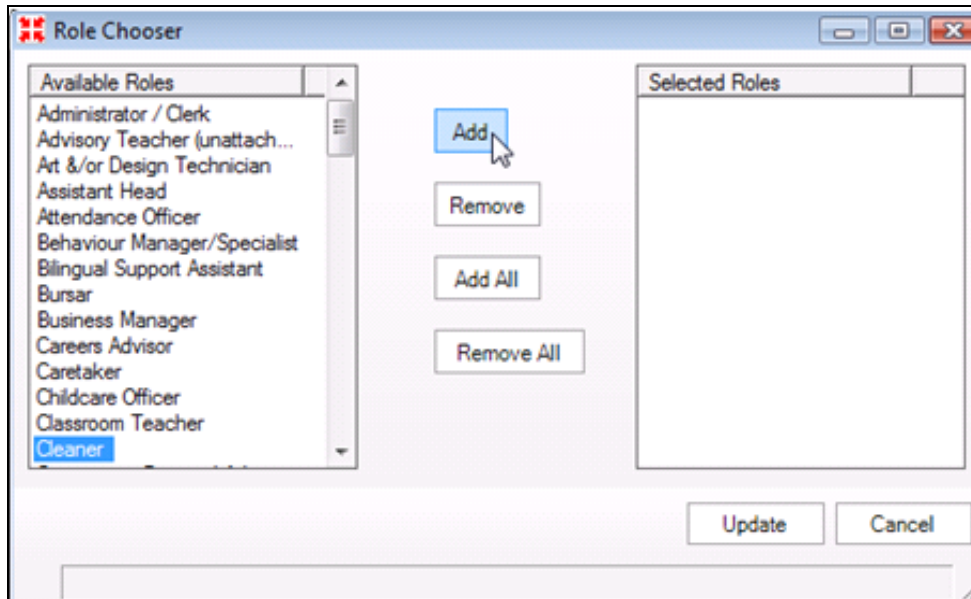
Role Chooser

Available Roles
Administrator / Clerk
Advisory Teacher (unattach...
Art &/or Design Technician
Assistant Head
Attendance Officer
Behaviour Manager/Specialist
Bilingual Support Assistant
Bursar
Business Manager
Careers Advisor
Caretaker
Childcare Officer
Classroom Teacher
Cleaner
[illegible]

Add
Remove
Add All
Remove All

Selected Roles

Update
Cancel